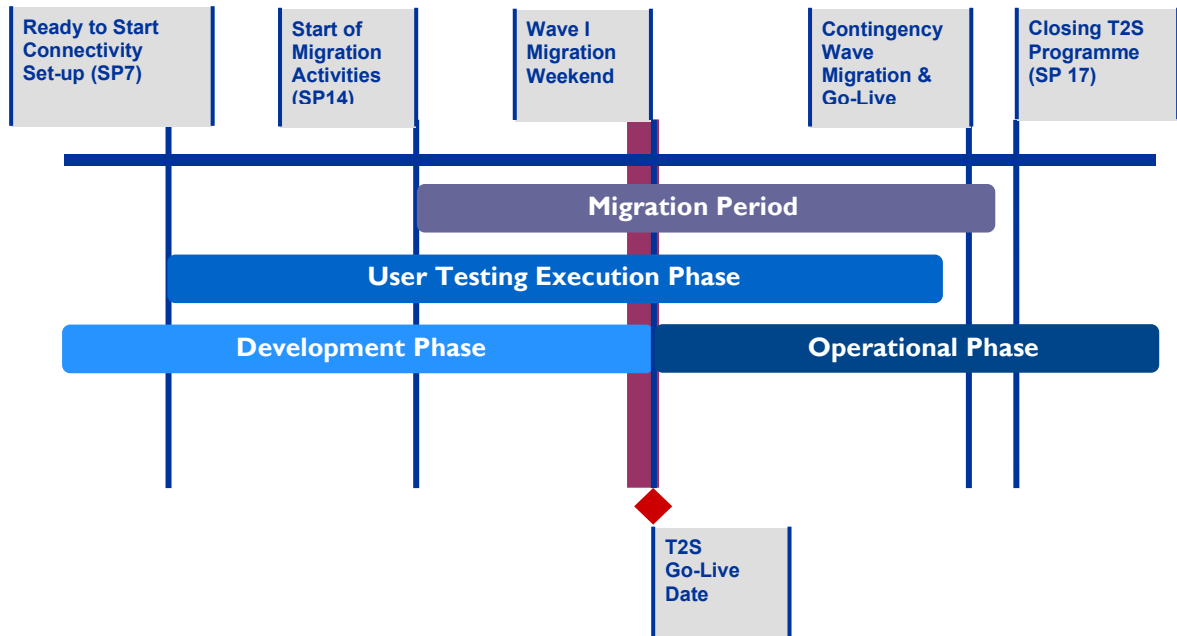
Ready to Start Connectivity Set-up (SP7)

Start of Migration Activities (SP14)

Wave I Migration Weekend

Contingency Wave Migration & Go-Live

Closing T2S Programme (SP 17)

Migration Period

User Testing Execution Phase

Development Phase

Operational Phase

T2S Go-Live Date